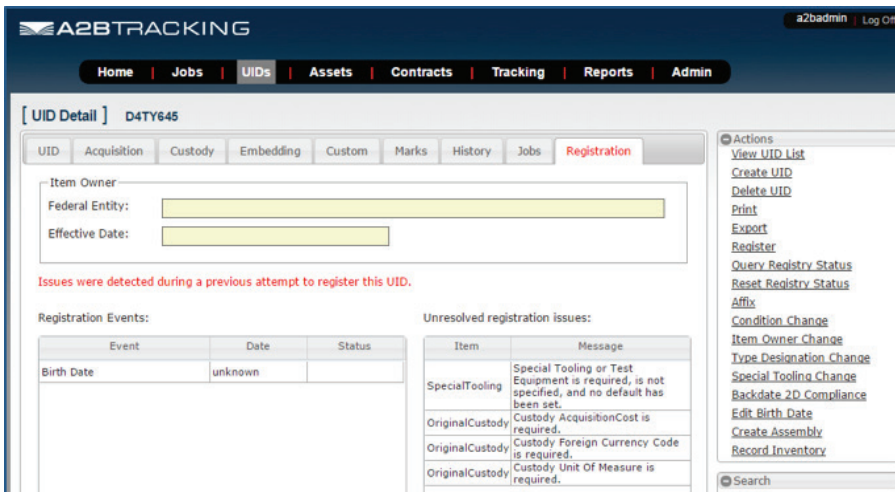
A2BTRACKING

a2badmin | Log Off

Home | Jobs | UIDs | Assets | Contracts | Tracking | Reports | Admin

[ UID Detail ] D4TY645

UID | Acquisition | Custody | Embedding | Custom | Marks | History | Jobs | Registration

Item Owner

Federal Entity:

Effective Date:

Issues were detected during a previous attempt to register this UID.

Registration Events:

| Event | Date | Status |
|---|---|---|
| Birth Date | unknown | |

Unresolved registration issues:

| Item | Message |
|---|---|
| SpecialTooling | Special Tooling or Test Equipment is required, is not specified, and no default has been set. |
| OriginalCustody | Custody AcquisitionCost is required. |
| OriginalCustody | Custody Foreign Currency Code is required. |
| OriginalCustody | Custody Unit Of Measure is required. |

Actions

View UID List
Create UID
Delete UID
Print
Export
Register
Query Registry Status
Reset Registry Status
Affix
Condition Change
Item Owner Change
Type Designation Change
Special Tooling Change
Backdate 2D Compliance
Edit Birth Date
Create Assembly
Record Inventory

Search